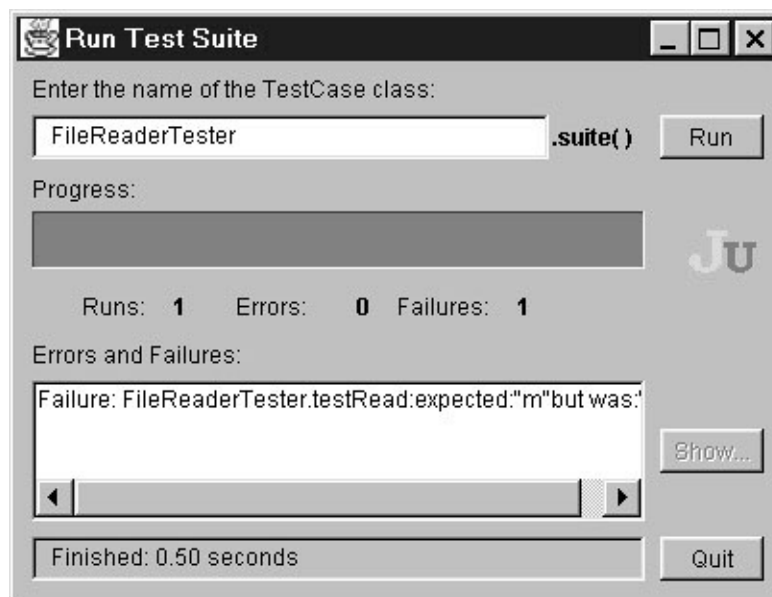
Run Test Suite

Enter the name of the TestCase class:

FileReaderTester .suite() Run

Progress:

JU

Runs: 1 Errors: 0 Failures: 1

Errors and Failures:

Failure: FileReaderTester.testRead:expected:"m"but was:"

Show...

Finished: 0.50 seconds

Quit